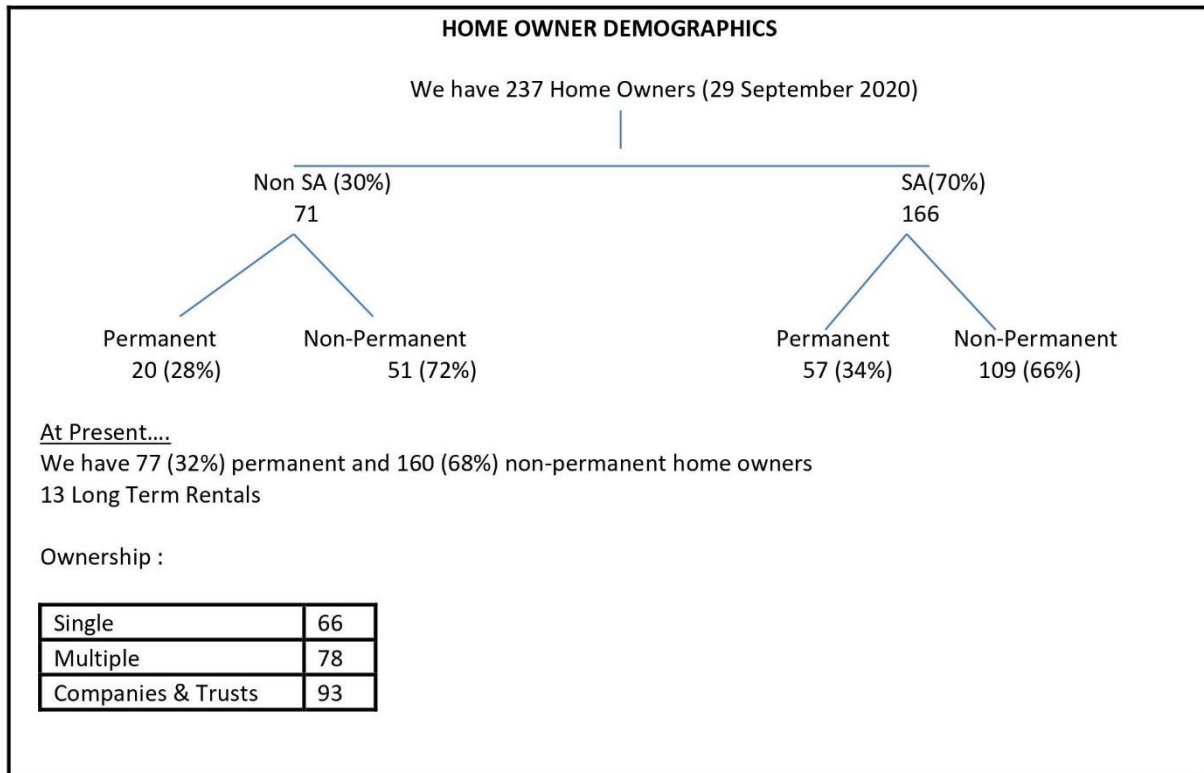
HOME OWNER DEMOGRAPHICS

We have 237 Home Owners (29 September 2020)

Non SA (30%)
71

SA(70%)
166

Permanent
20 (28%)

Non-Permanent
51 (72%)

Permanent
57 (34%)

Non-Permanent
109 (66%)

At Present….
We have 77 (32%) permanent and 160 (68%) non-permanent home owners
13 Long Term Rentals

Ownership :

| Single | 66 |
|---|---|
| Multiple | 78 |
| Companies & Trusts | 93 |